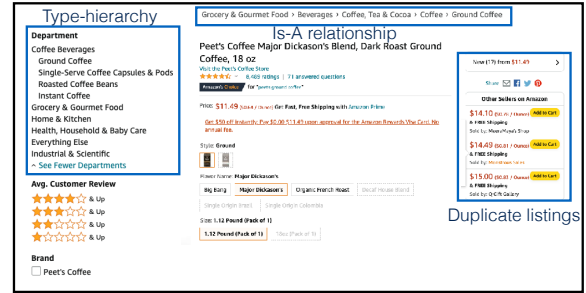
Type-hierarchy

Is-A relationship

Grocery & Gourmet Food › Beverages › Coffee, Tea & Cocoa › Coffee › Ground Coffee

Department
Coffee Beverages
Ground Coffee
Single-Serve Coffee Capsules & Pods
Roasted Coffee Beans
Instant Coffee
Grocery & Gourmet Food
Home & Kitchen
Health, Household & Baby Care
Everything Else
Industrial & Scientific
^ See Fewer Departments

Avg. Customer Review
& Up
& Up
& Up
& Up

Brand
Peet's Coffee

Peet's Coffee Major Dickason's Blend, Dark Roast Ground Coffee, 18 oz
Visit the Peet's Coffee Store
8,489 ratings | 71 answered questions
Amazon's Choice for "peets ground coffee"

Price: $11.49 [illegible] Get Fast, Free Shipping with Amazon Prime

Get $50 off instantly: Pay $0.00 $11.49 upon approval for the Amazon Rewards Visa Card. No annual fee.

Style: Ground

Flavor Name: Major Dickason's
Big Bang | Major Dickason's | Organic French Roast | Decaf House Blend
Single Origin Intro | Single Origin Colombia

Size: 1.12 Pound (Pack of 1)
1.12 Pound (Pack of 1) | 1Ibs (Pack of 1)

New (17) from $11.49

Share

Other Sellers on Amazon
$14.10 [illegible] Add to Cart
& FREE Shipping
Sold by: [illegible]
$14.49 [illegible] Add to Cart
& FREE Shipping
Sold by: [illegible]
$15.00 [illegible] Add to Cart
& FREE Shipping
Sold by: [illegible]

Duplicate listings